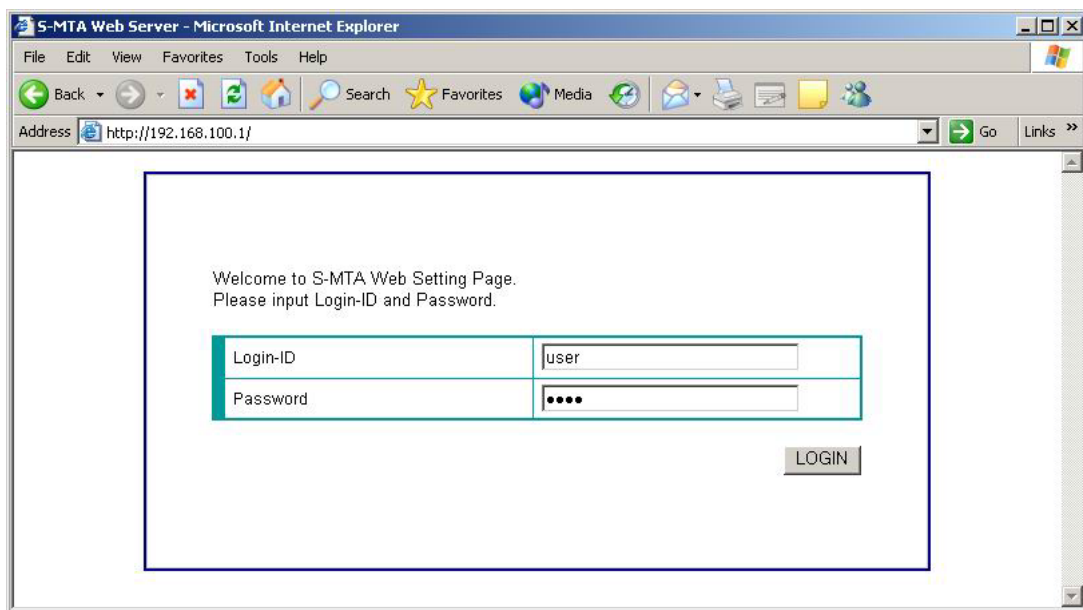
S-MTA Web Server - Microsoft Internet Explorer

File Edit View Favorites Tools Help

Back Search Favorites Media

Address http://192.168.100.1/ Go Links »

Welcome to S-MTA Web Setting Page.
Please input Login-ID and Password.

| Login-ID | user |
|---|---|
| Password | •••• |

LOGIN